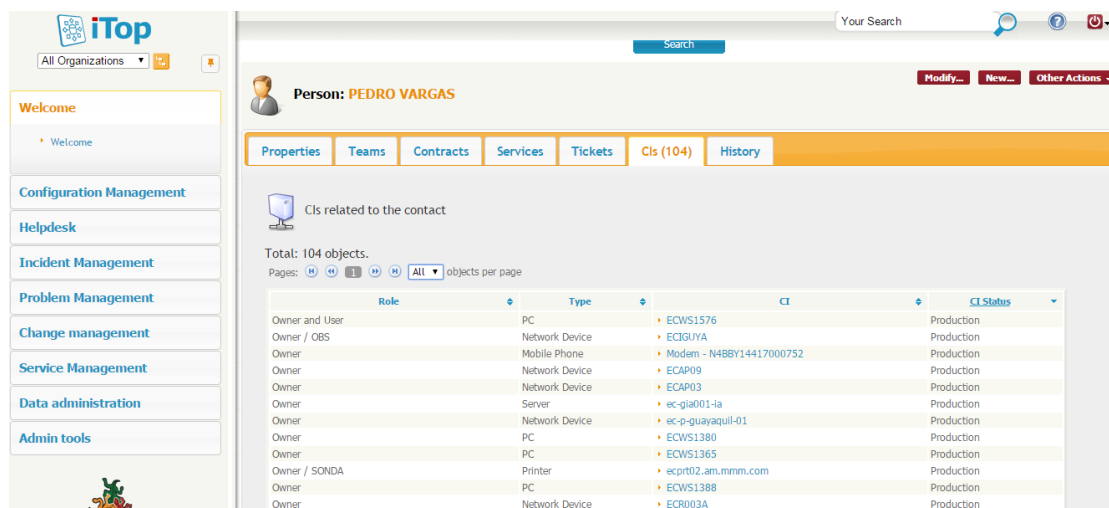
iTop

All Organizations

Welcome

Welcome

Configuration Management

Helpdesk

Incident Management

Problem Management

Change management

Service Management

Data administration

Admin tools

Your Search

Search

Modify... New... Other Actions

Person: PEDRO VARGAS

Properties | Teams | Contracts | Services | Tickets | CIs (104) | History

CIs related to the contact

Total: 104 objects.

Pages: 1 All objects per page

| Role | Type | CI | CI Status |
|---|---|---|---|
| Owner and User | PC | ECWS1576 | Production |
| Owner / OBS | Network Device | ECIGUYA | Production |
| Owner | Mobile Phone | Modem - N4BBY14417000752 | Production |
| Owner | Network Device | ECAP09 | Production |
| Owner | Network Device | ECAP03 | Production |
| Owner | Server | ec-gia001-ia | Production |
| Owner | Network Device | ec-p-guayaquil-01 | Production |
| Owner | PC | ECWS1380 | Production |
| Owner | PC | ECWS1365 | Production |
| Owner / SONDA | Printer | ecprt02.am.mmm.com | Production |
| Owner | PC | ECWS1388 | Production |
| Owner | Network Device | ECR003A | Production |